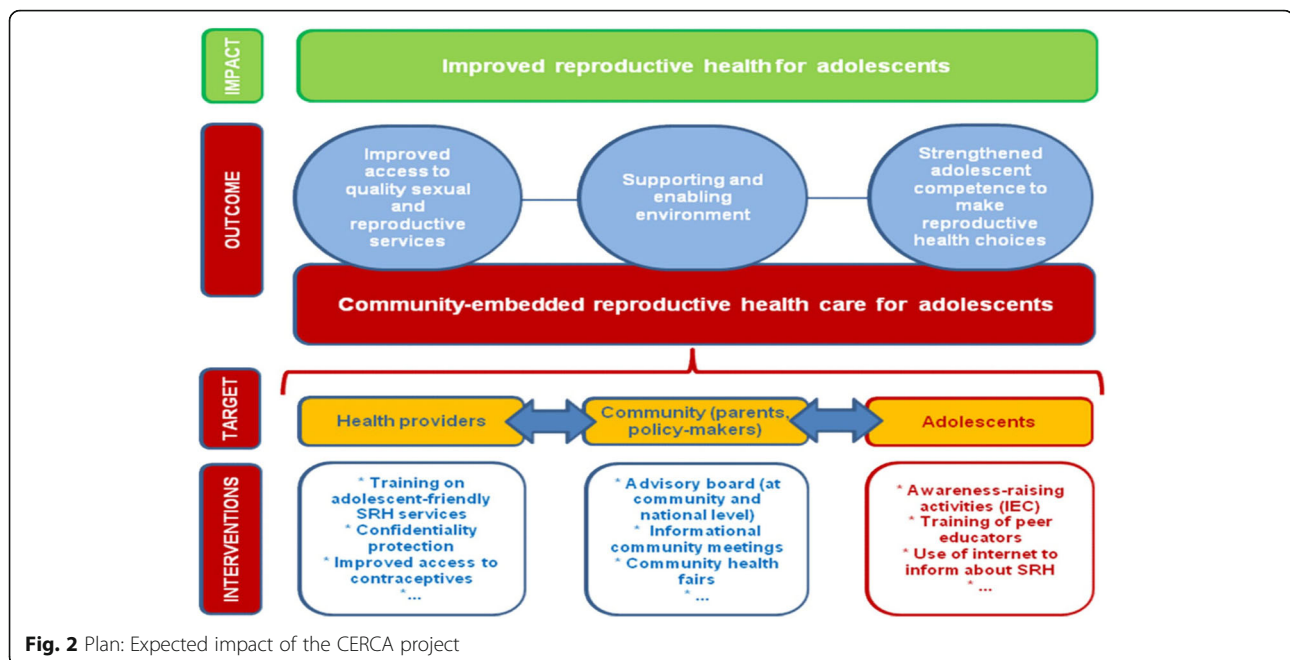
IMPACT

Improved reproductive health for adolescents

OUTCOME

Improved access to quality sexual and reproductive services

Supporting and enabling environment

Strengthened adolescent competence to make reproductive health choices

Community-embedded reproductive health care for adolescents

TARGET

Health providers

Community (parents, policy-makers)

Adolescents

INTERVENTIONS

* Training on adolescent-friendly SRH services
* Confidentiality protection
* Improved access to contraceptives
*...

* Advisory board (at community and national level)
* Informational community meetings
* Community health fairs
* ...

* Awareness-raising activities (IEC)
* Training of peer educators
* Use of internet to inform about SRH
* ...

Fig. 2 Plan: Expected impact of the CERCA project